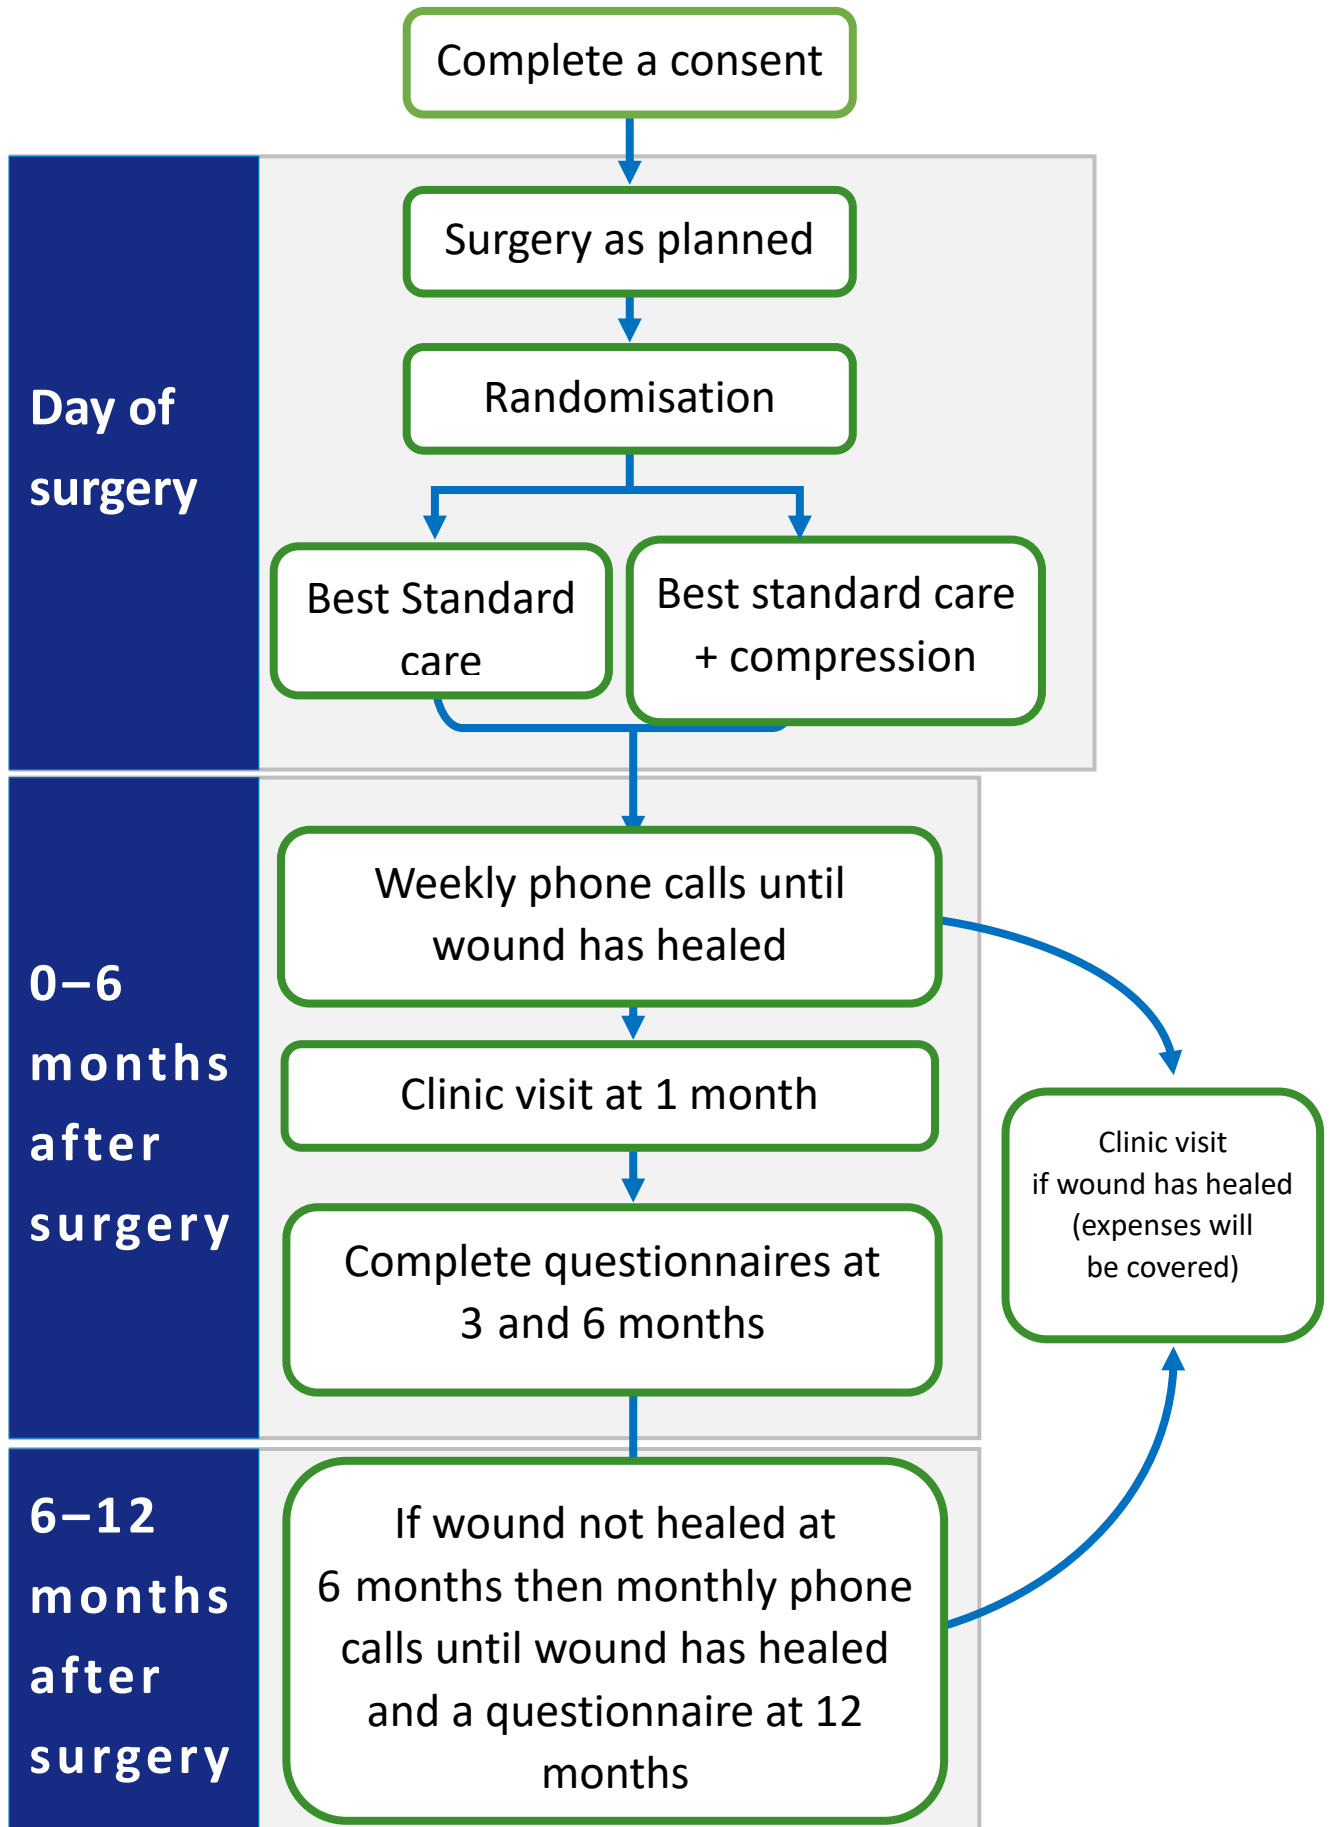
Complete a consent

Day of surgery

Surgery as planned

Randomisation

Best Standard care

Best standard care + compression

0–6 months after surgery

Weekly phone calls until wound has healed

Clinic visit at 1 month

Complete questionnaires at 3 and 6 months

Clinic visit if wound has healed (expenses will be covered)

6–12 months after surgery

If wound not healed at 6 months then monthly phone calls until wound has healed and a questionnaire at 12 months